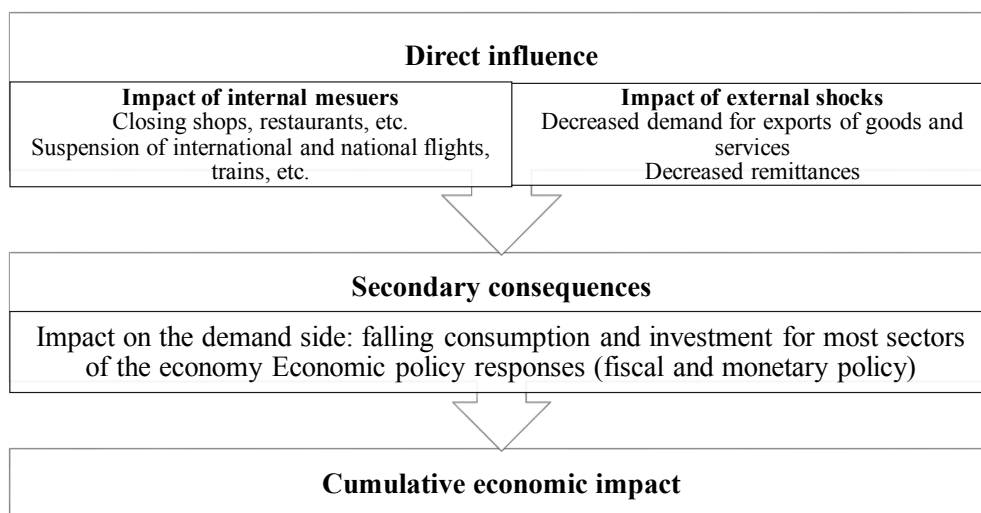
Direct influence

Impact of internal mesuers
Closing shops, restaurants, etc.
Suspension of international and national flights, trains, etc.

Impact of external shocks
Decreased demand for exports of goods and services
Decreased remittances

Secondary consequences

Impact on the demand side: falling consumption and investment for most sectors of the economy Economic policy responses (fiscal and monetary policy)

Cumulative economic impact